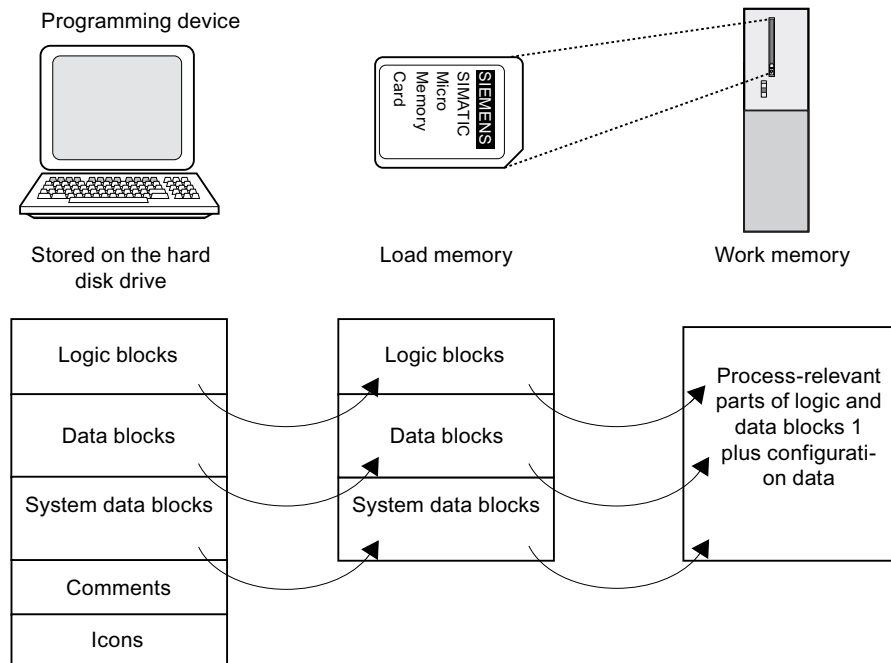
Programming device

SIEMENS
SIMATIC
Micro
Memory
Card

Stored on the hard disk drive

Load memory

Work memory

Logic blocks

Data blocks

System data blocks

Comments

Icons

Logic blocks

Data blocks

System data blocks

Process-relevant parts of logic and data blocks 1 plus configuration data